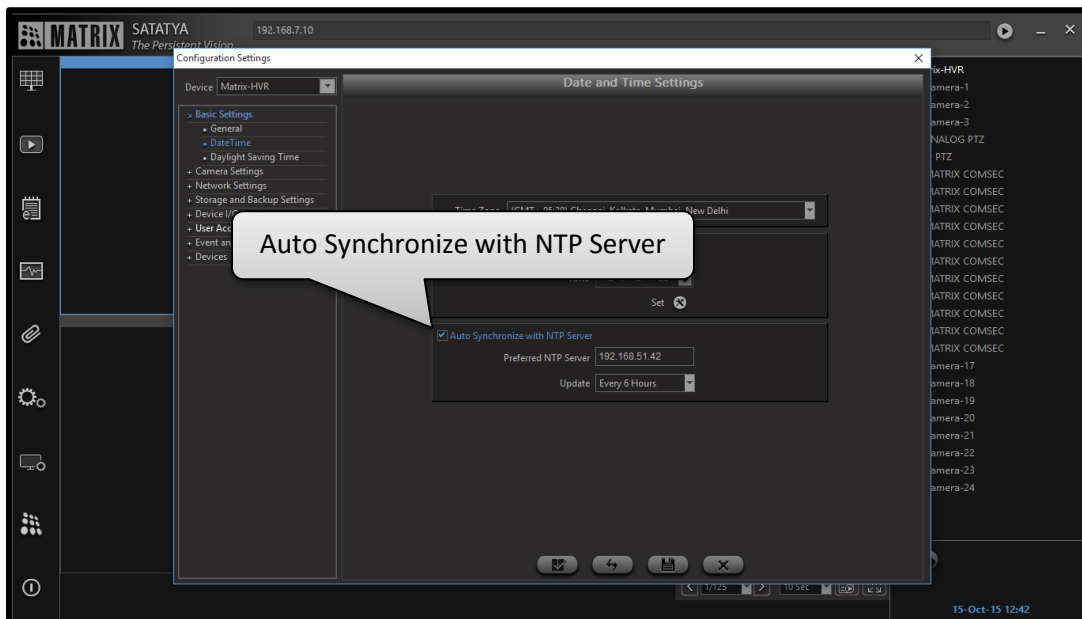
MATRIX SATATYA The Persistent Vision

192.168.7.10

Configuration Settings

Device Matrix-HVR

Date and Time Settings

Basic Settings
General
DateTime
Daylight Saving Time
Camera Settings
Network Settings
Storage and Backup Settings
Device I/O
User Acc
Event an
Devices

Time Zone (GMT+05:30) Chennai, Kolkata, Mumbai, New Delhi

Auto Synchronize with NTP Server

Time

Set

Auto Synchronize with NTP Server
Preferred NTP Server 192.168.51.42
Update Every 6 Hours

ix-HVR
amera-1
amera-2
amera-3
NALOG PTZ
PTZ
IATRIX COMSEC
IATRIX COMSEC
IATRIX COMSEC
IATRIX COMSEC
IATRIX COMSEC
IATRIX COMSEC
IATRIX COMSEC
IATRIX COMSEC
IATRIX COMSEC
IATRIX COMSEC
IATRIX COMSEC
amera-17
amera-18
amera-19
amera-20
amera-21
amera-22
amera-23
amera-24

1/125
10 Sec

15-Oct-15 12:42